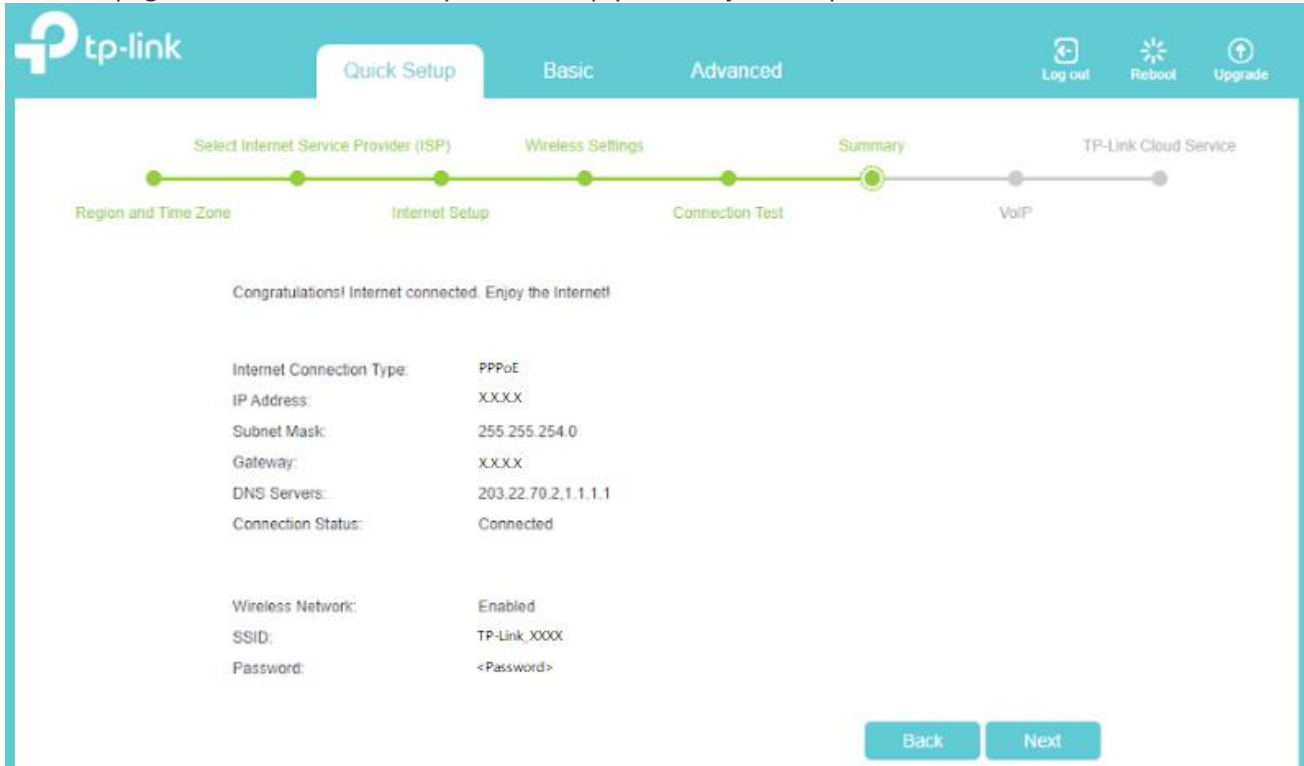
tp-link

Quick Setup Basic Advanced

Log out Reboot Upgrade

Select Internet Service Provider (ISP) Wireless Settings Summary TP-Link Cloud Service

Region and Time Zone Internet Setup Connection Test VoIP

Congratulations! Internet connected. Enjoy the Internet!

| | |
|---|---|
| Internet Connection Type: | PPPoE |
| IP Address: | X.X.X.X |
| Subnet Mask: | 255.255.254.0 |
| Gateway: | X.X.X.X |
| DNS Servers: | 203.22.70.2,1.1.1.1 |
| Connection Status: | Connected |

| | |
|---|---|
| Wireless Network: | Enabled |
| SSID: | TP-Link_XXXX |
| Password: | <Password> |

Back Next